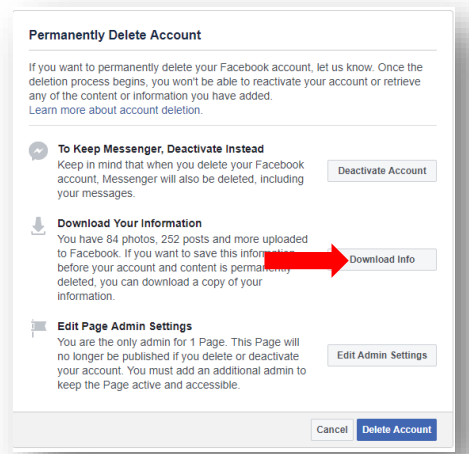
Permanently Delete Account

If you want to permanently delete your Facebook account, let us know. Once the deletion process begins, you won't be able to reactivate your account or retrieve any of the content or information you have added.
Learn more about account deletion.

To Keep Messenger, Deactivate Instead
Keep in mind that when you delete your Facebook account, Messenger will also be deleted, including your messages.

Deactivate Account

Download Your Information
You have 84 photos, 252 posts and more uploaded to Facebook. If you want to save this information before your account and content is permanently deleted, you can download a copy of your information.

Download Info

Edit Page Admin Settings
You are the only admin for 1 Page. This Page will no longer be published if you delete or deactivate your account. You must add an additional admin to keep the Page active and accessible.

Edit Admin Settings

Cancel

Delete Account